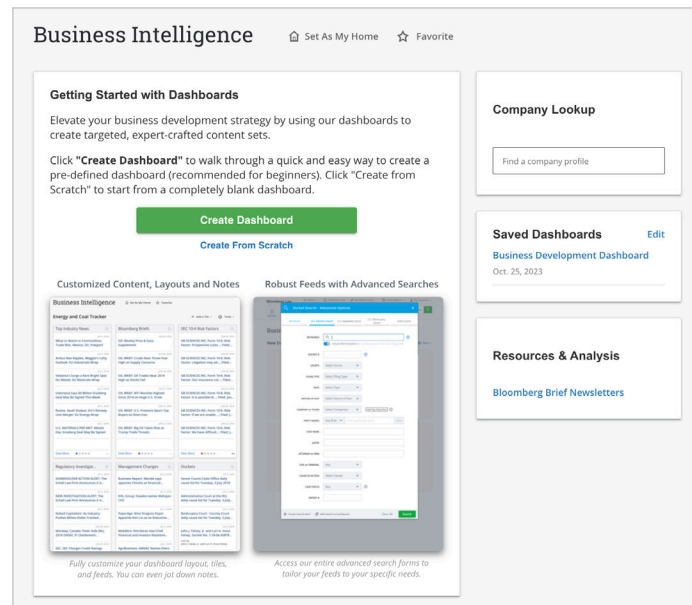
Business Intelligence

Set As My Home

Favorite

Getting Started with Dashboards

Elevate your business development strategy by using our dashboards to create targeted, expert-crafted content sets.

Click **"Create Dashboard"** to walk through a quick and easy way to create a pre-defined dashboard (recommended for beginners). Click "Create from Scratch" to start from a completely blank dashboard.

Create Dashboard

Create From Scratch

Customized Content, Layouts and Notes

Business Intelligence

Energy and Coal Tracker

Top Industry News

Bloomberg Briefs

SEC 10-K Risk Factors

Regulatory Investiga...

Management Changes

Dockets

Fully customize your dashboard layout, tiles, and feeds. You can even jot down notes.

Robust Feeds with Advanced Searches

Access our entire advanced search forms to tailor your feeds to your specific needs.

Company Lookup

Find a company profile

Saved Dashboards

Edit

Business Development Dashboard

Oct. 25, 2023

Resources & Analysis

Bloomberg Brief Newsletters